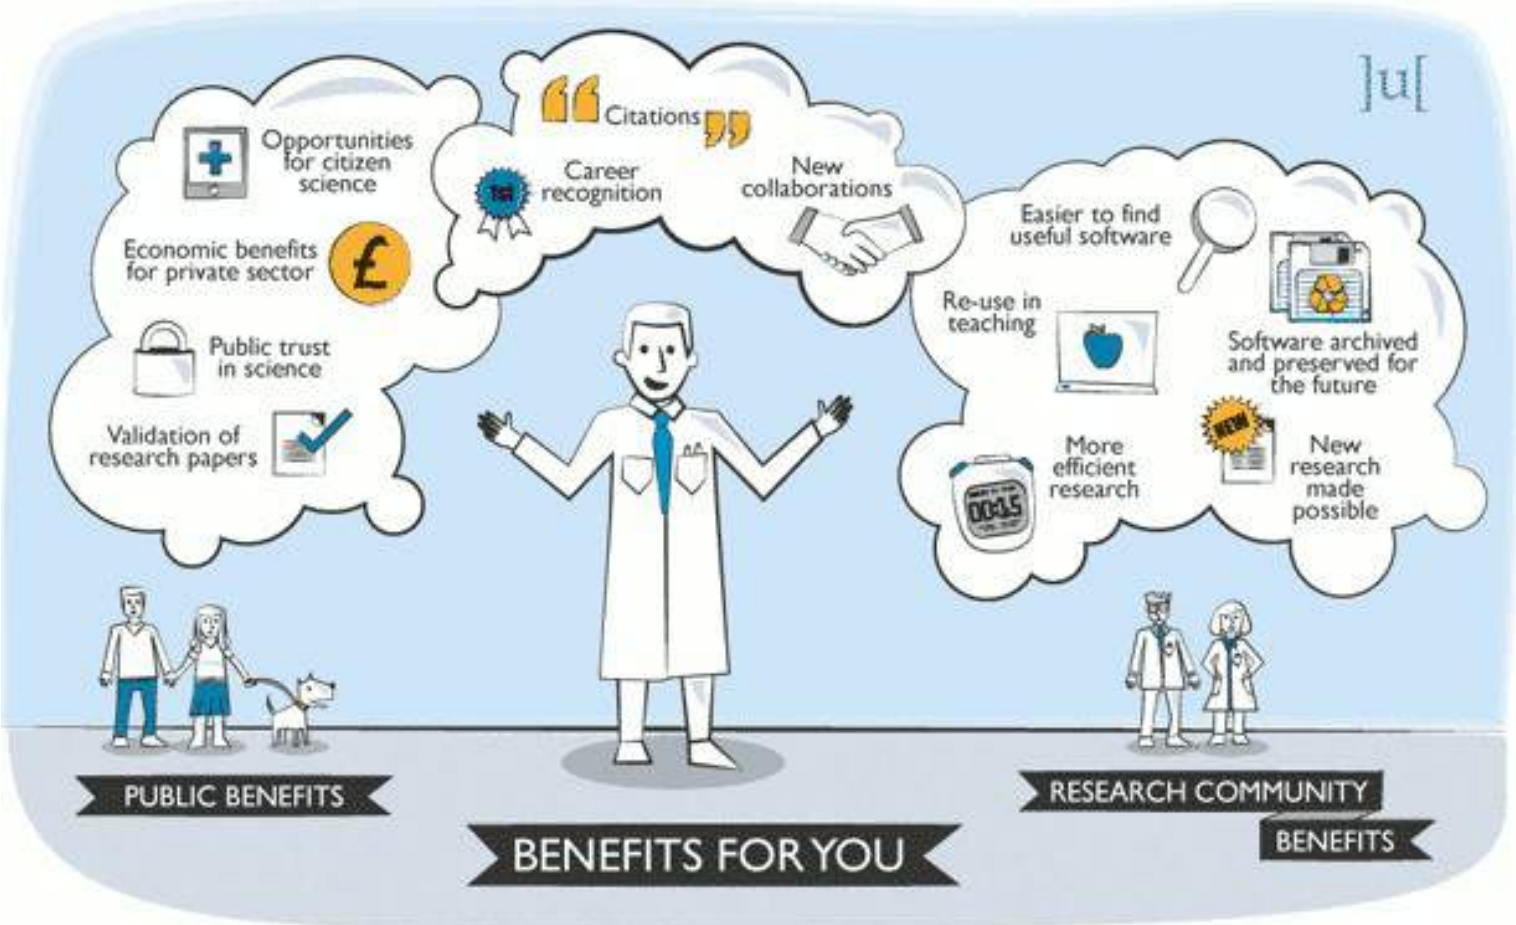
]u[

Opportunities for citizen science

Economic benefits for private sector

£

Public trust in science

Validation of research papers

Citations

Career recognition

New collaborations

Easier to find useful software

Re-use in teaching

Software archived and preserved for the future

More efficient research

00:15

NEW

New research made possible

PUBLIC BENEFITS

BENEFITS FOR YOU

RESEARCH COMMUNITY BENEFITS